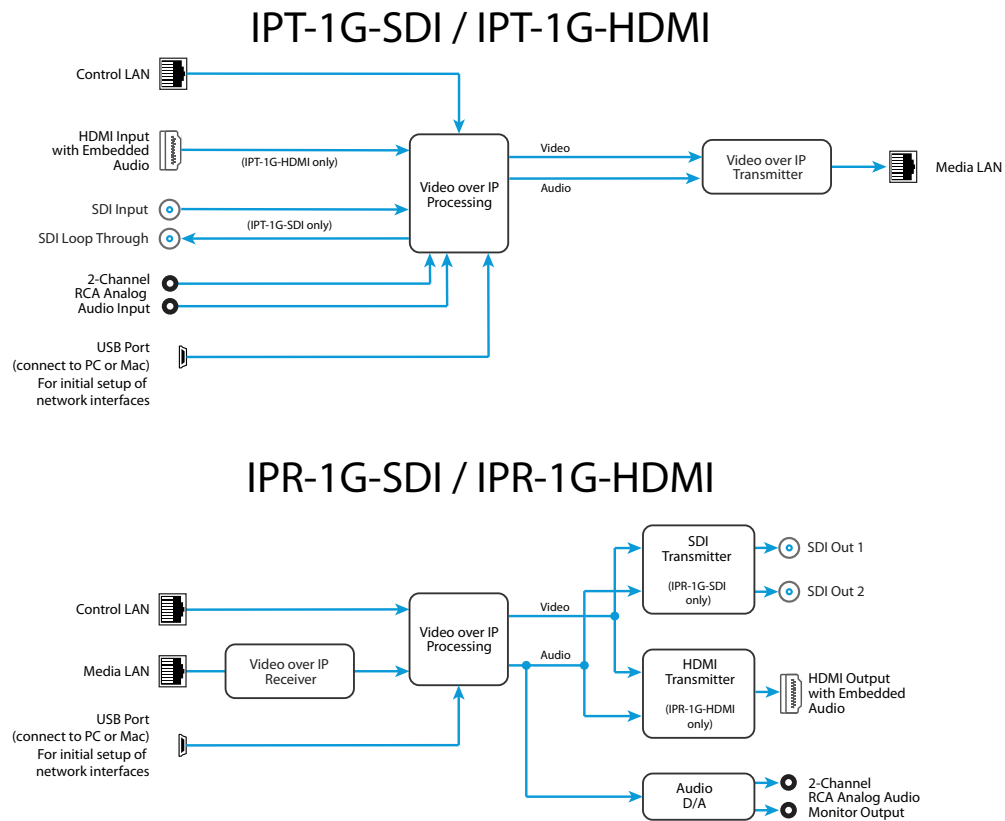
IPT-1G-SDI / IPT-1G-HDMI

Control LAN

HDMI Input with Embedded Audio

(IPT-1G-HDMI only)

SDI Input

SDI Loop Through

(IPT-1G-SDI only)

2-Channel RCA Analog Audio Input

USB Port (connect to PC or Mac) For initial setup of network interfaces

Video over IP Processing

Video

Audio

Video over IP Transmitter

Media LAN

IPR-1G-SDI / IPR-1G-HDMI

Control LAN

Media LAN

Video over IP Receiver

USB Port (connect to PC or Mac) For initial setup of network interfaces

Video over IP Processing

Video

Audio

SDI Transmitter

(IPR-1G-SDI only)

SDI Out 1

SDI Out 2

HDMI Transmitter

(IPR-1G-HDMI only)

HDMI Output with Embedded Audio

Audio D/A

2-Channel RCA Analog Audio Monitor Output